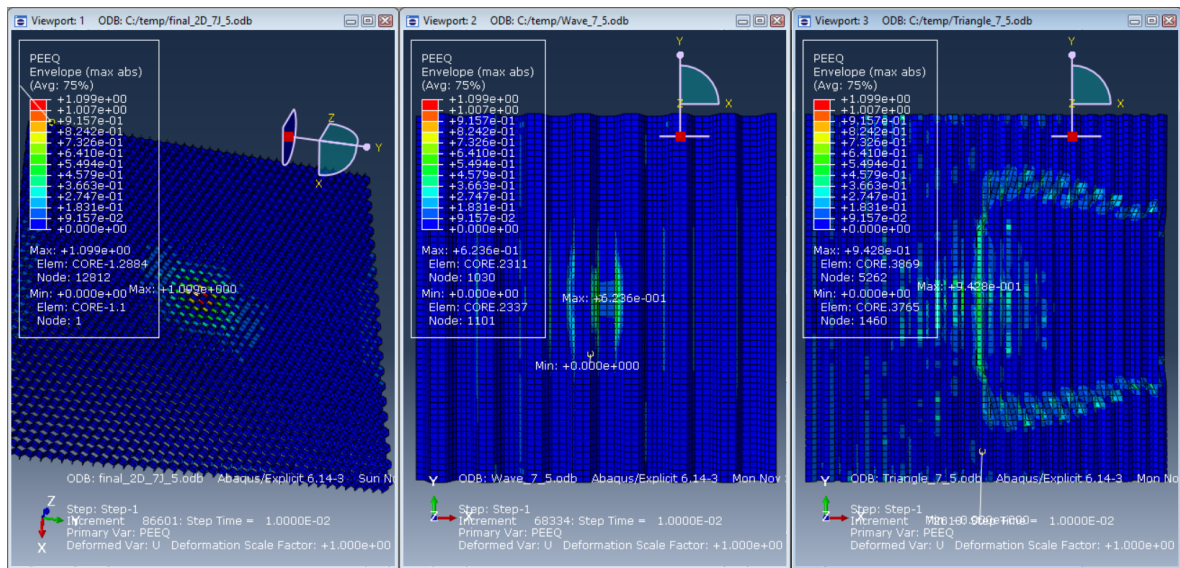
Viewport: 1 ODB: C:/temp/final_2D_7J_5.odb

PEEQ
Envelope (max abs)
(Avg: 75%)
+1.099e+00
+1.007e+00
+9.157e-01
+8.242e-01
+7.326e-01
+6.410e-01
+5.494e-01
+4.579e-01
+3.663e-01
+2.747e-01
+1.831e-01
+9.157e-02
+0.000e+00

Max: +1.099e+00
Elem: CORE-1.2884
Node: 12812
Min: +0.000e+00
Elem: CORE-1.1
Node: 1

Max: +1.099e+000

ODB: final_2D_7J_5.odb Abaqus/Explicit 6.14-3 Sun No

Step: Step-1
Increment 86601: Step Time = 1.0000E-02
Primary Var: PEEQ
Deformed Var: U Deformation Scale Factor: +1.000e+00

Viewport: 2 ODB: C:/temp/Wave_7_5.odb

PEEQ
Envelope (max abs)
(Avg: 75%)
+1.099e+00
+1.007e+00
+9.157e-01
+8.242e-01
+7.326e-01
+6.410e-01
+5.494e-01
+4.579e-01
+3.663e-01
+2.747e-01
+1.831e-01
+9.157e-02
+0.000e+00

Max: +6.236e-01
Elem: CORE.2311
Node: 1030
Min: +0.000e+00
Elem: CORE.2337
Node: 1101

Max: +6.236e-001
Min: +0.000e+000

ODB: Wave_7_5.odb Abaqus/Explicit 6.14-3 Mon Nov

Step: Step-1
Increment 68334: Step Time = 1.0000E-02
Primary Var: PEEQ
Deformed Var: U Deformation Scale Factor: +1.000e+00

Viewport: 3 ODB: C:/temp/Triangle_7_5.odb

PEEQ
Envelope (max abs)
(Avg: 75%)
+1.099e+00
+1.007e+00
+9.157e-01
+8.242e-01
+7.326e-01
+6.410e-01
+5.494e-01
+4.579e-01
+3.663e-01
+2.747e-01
+1.831e-01
+9.157e-02
+0.000e+00

Max: +9.428e-01
Elem: CORE.3869
Node: 5262
Min: +0.000e+00
Elem: CORE.3765
Node: 1460

Max: +9.428e-001
Min: +0.000e+000

ODB: Triangle_7_5.odb Abaqus/Explicit 6.14-3 Mon Nov

Step: Step-1
Increment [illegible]: Step Time = 1.0000E-02
Primary Var: PEEQ
Deformed Var: U Deformation Scale Factor: +1.000e+00